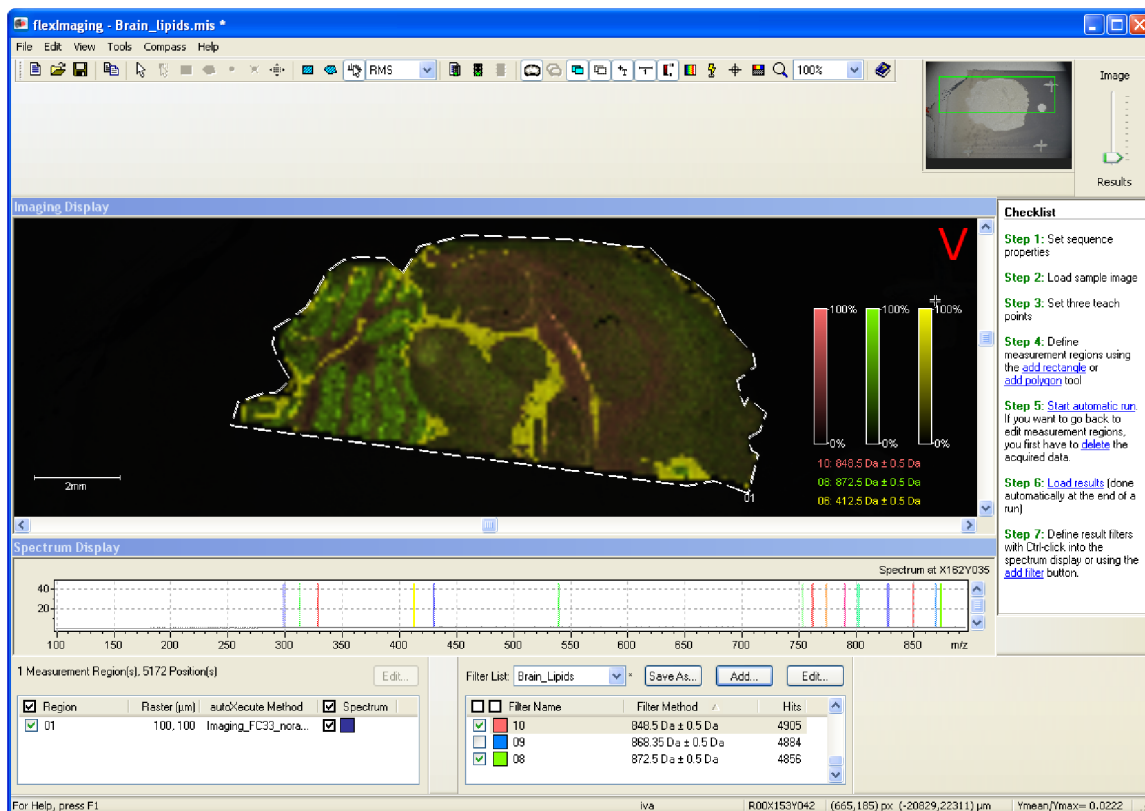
flexImaging - Brain_lipids.mis *

File Edit View Tools Compass Help

RMS
100%

Image
Results

Imaging Display

V

100%
100%
100%
0%
0%
0%

10: 848.5 Da ± 0.5 Da
08: 872.5 Da ± 0.5 Da
08: 412.5 Da ± 0.5 Da

2mm

01

Checklist

Step 1: Set sequence properties

Step 2: Load sample image

Step 3: Set three teach points

Step 4: Define measurement regions using the add rectangle or add polygon tool

Step 5: Start automatic run. If you want to go back to edit measurement regions, you first have to delete the acquired data.

Step 6: Load results (done automatically at the end of a run)

Step 7: Define result filters with Ctrl-click into the spectrum display or using the add filter button.

Spectrum Display

Spectrum at X162Y035

40
20

100 150 200 250 300 350 400 450 500 550 600 650 700 750 800 850 m/z

1 Measurement Region(s), 5172 Position(s)

Edit...

| Region | Raster (µm) | autoXecute Method | Spectrum |
|---|---|---|---|
| 01 | 100, 100 | Imaging_FC33_nora... | |

Filter List: Brain_Lipids *

Save As... Add... Edit...

| | Filter Name | Filter Method | Hits |
|---|---|---|---|
| ☑ | 10 | 848.5 Da ± 0.5 Da | 4905 |
| ☐ | 09 | 868.35 Da ± 0.5 Da | 4884 |
| ☑ | 08 | 872.5 Da ± 0.5 Da | 4856 |

For Help, press F1 | iva | R00X153Y042 | (665,185) px (-20829,22311) µm | Ymean/Ymax= 0.0222